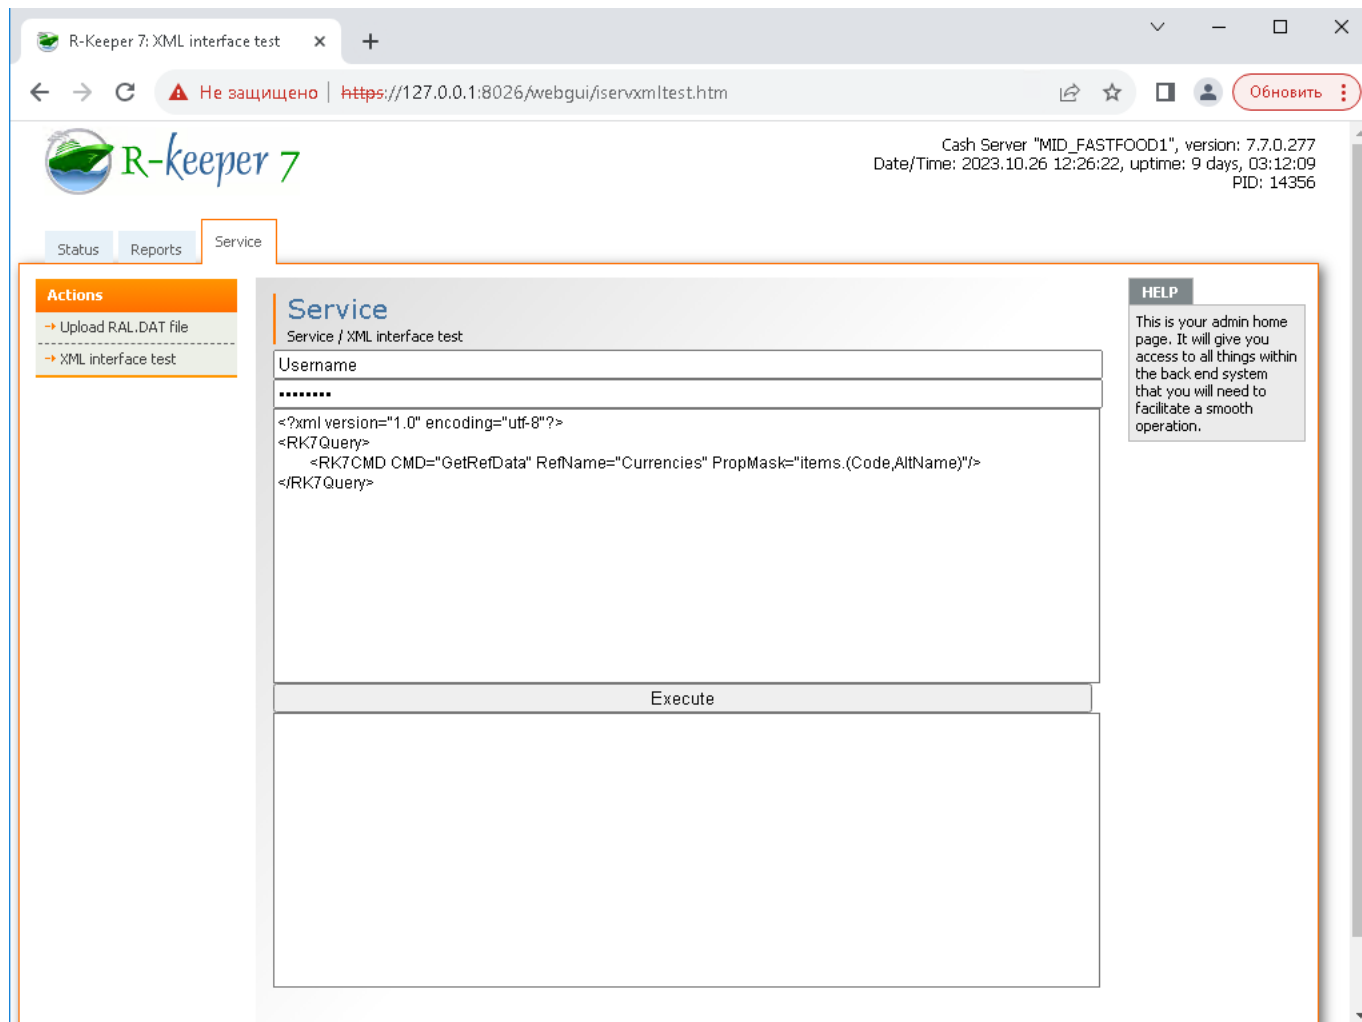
R-Keeper 7: XML interface test ×

Не защищено | https://127.0.0.1:8026/webgui/iservxmltest.htm

Обновить

R-keeper 7

Cash Server "MID_FASTFOOD1", version: 7.7.0.277
Date/Time: 2023.10.26 12:26:22, uptime: 9 days, 03:12:09
PID: 14356

Status Reports Service

Actions
→ Upload RAL.DAT file
→ XML interface test

Service
Service / XML interface test

Username
••••••••

<?xml version="1.0" encoding="utf-8"?>
<RK7Query>
<RK7CMD CMD="GetRefData" RefName="Currencies" PropMask="items.(Code,AltName)"/>
</RK7Query>

Execute

HELP
This is your admin home page. It will give you access to all things within the back end system that you will need to facilitate a smooth operation.